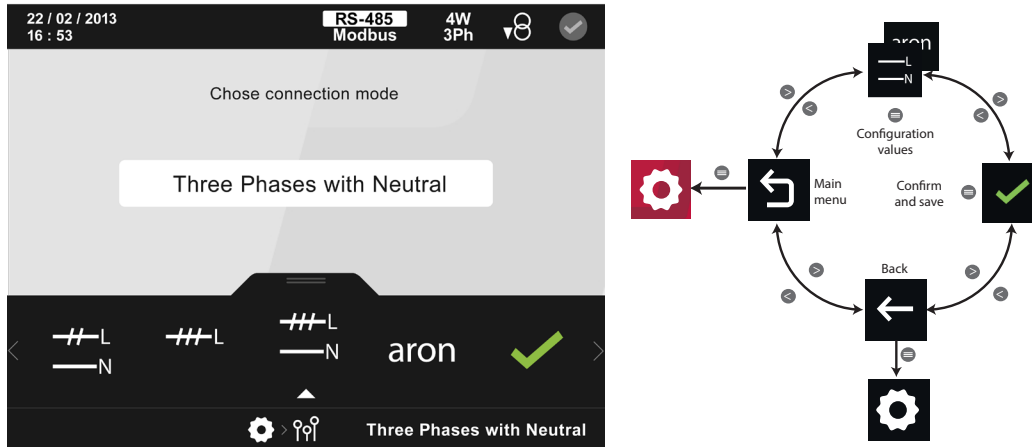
22 / 02 / 2013
16 : 53

RS-485
Modbus

4W
3Ph

Chose connection mode

Three Phases with Neutral

L
N

L

L
N

aron

Three Phases with Neutral

aron

L
N

Configuration values

Main menu

Confirm and save

Back